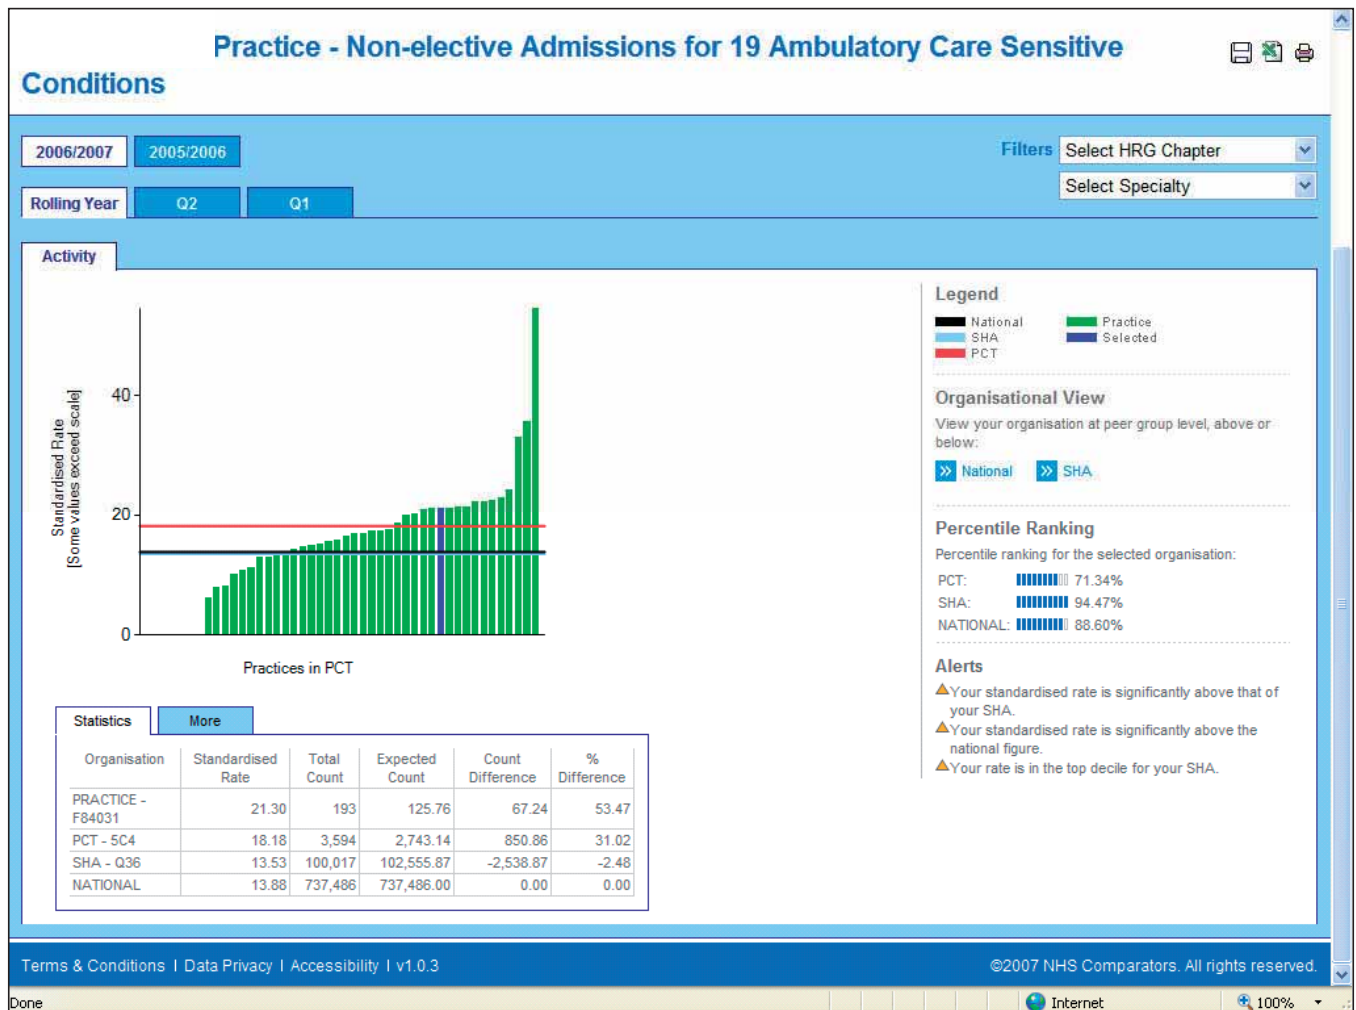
Practice - Non-elective Admissions for 19 Ambulatory Care Sensitive Conditions

2006/2007 2005/2006

Filters Select HRG Chapter

Select Specialty

Rolling Year Q2 Q1

Activity

Standardised Rate [Some values exceed scale]

40

20

0

Practices in PCT

Legend

National
SHA
PCT
Practice
Selected

Organisational View

View your organisation at peer group level, above or below:

National SHA

Percentile Ranking

Percentile ranking for the selected organisation:

PCT: 71.34%
SHA: 94.47%
NATIONAL: 88.60%

Alerts

Your standardised rate is significantly above that of your SHA.

Your standardised rate is significantly above the national figure.

Your rate is in the top decile for your SHA.

Statistics More

| Organisation | Standardised Rate | Total Count | Expected Count | Count Difference | % Difference |
|---|---|---|---|---|---|
| PRACTICE - F84031 | 21.30 | 193 | 125.76 | 67.24 | 53.47 |
| PCT - 5C4 | 18.18 | 3,594 | 2,743.14 | 850.86 | 31.02 |
| SHA - Q36 | 13.53 | 100,017 | 102,555.87 | -2,538.87 | -2.48 |
| NATIONAL | 13.88 | 737,486 | 737,486.00 | 0.00 | 0.00 |

Terms & Conditions | Data Privacy | Accessibility | v1.0.3

©2007 NHS Comparators. All rights reserved.

Done

Internet

100%